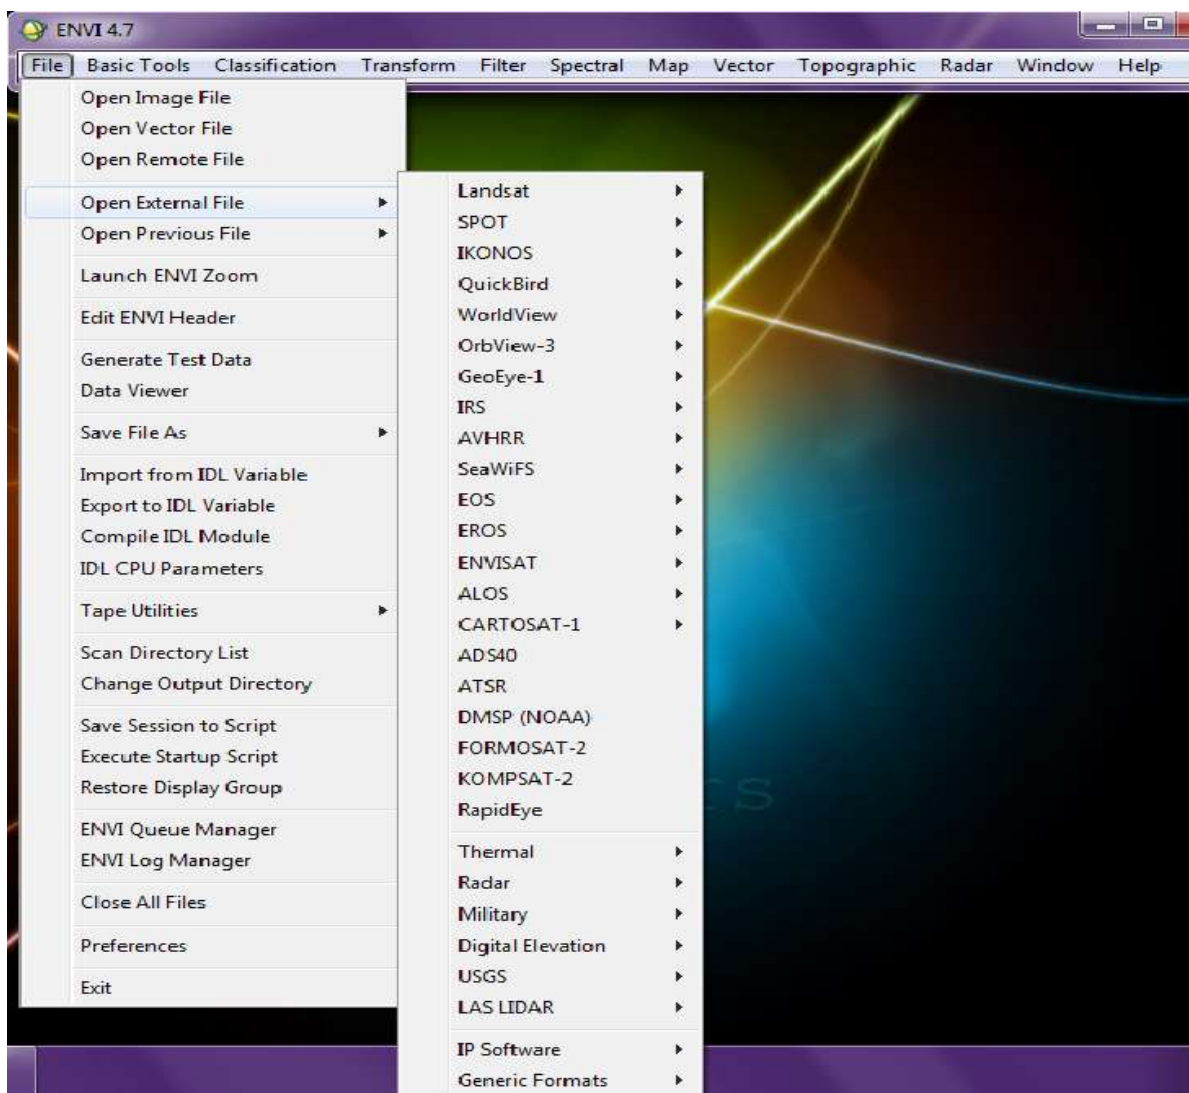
ENVI 4.7

File Basic Tools Classification Transform Filter Spectral Map Vector Topographic Radar Window Help

Open Image File
Open Vector File
Open Remote File

Open External File
Open Previous File

Launch ENVI Zoom

Edit ENVI Header

Generate Test Data
Data Viewer

Save File As

Import from IDL Variable
Export to IDL Variable
Compile IDL Module
IDL CPU Parameters

Tape Utilities

Scan Directory List
Change Output Directory

Save Session to Script
Execute Startup Script
Restore Display Group

ENVI Queue Manager
ENVI Log Manager

Close All Files

Preferences

Exit

Landsat
SPOT
IKONOS
QuickBird
WorldView
OrbView-3
GeoEye-1
IRS
AVHRR
SeaWiFS
EOS
EROS
ENVISAT
ALOS
CARTOSAT-1
ADS40
ATSR
DMSP (NOAA)
FORMOSAT-2
KOMPSAT-2
RapidEye

Thermal
Radar
Military
Digital Elevation
USGS
LAS LIDAR

IP Software
Generic Formats